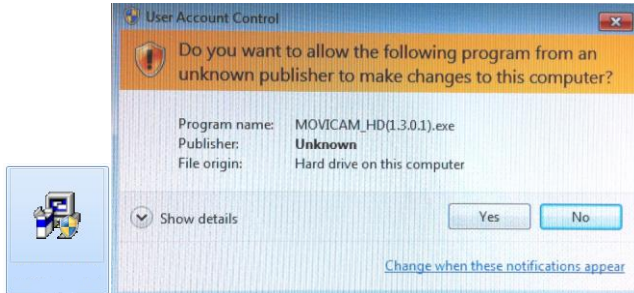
User Account Control

Do you want to allow the following program from an unknown publisher to make changes to this computer?

| | |
|---|---|
| Program name: | MOVICAM_HD(1.3.0.1).exe |
| Publisher: | **Unknown** |
| File origin: | Hard drive on this computer |

Show details

Yes

No

Change when these notifications appear